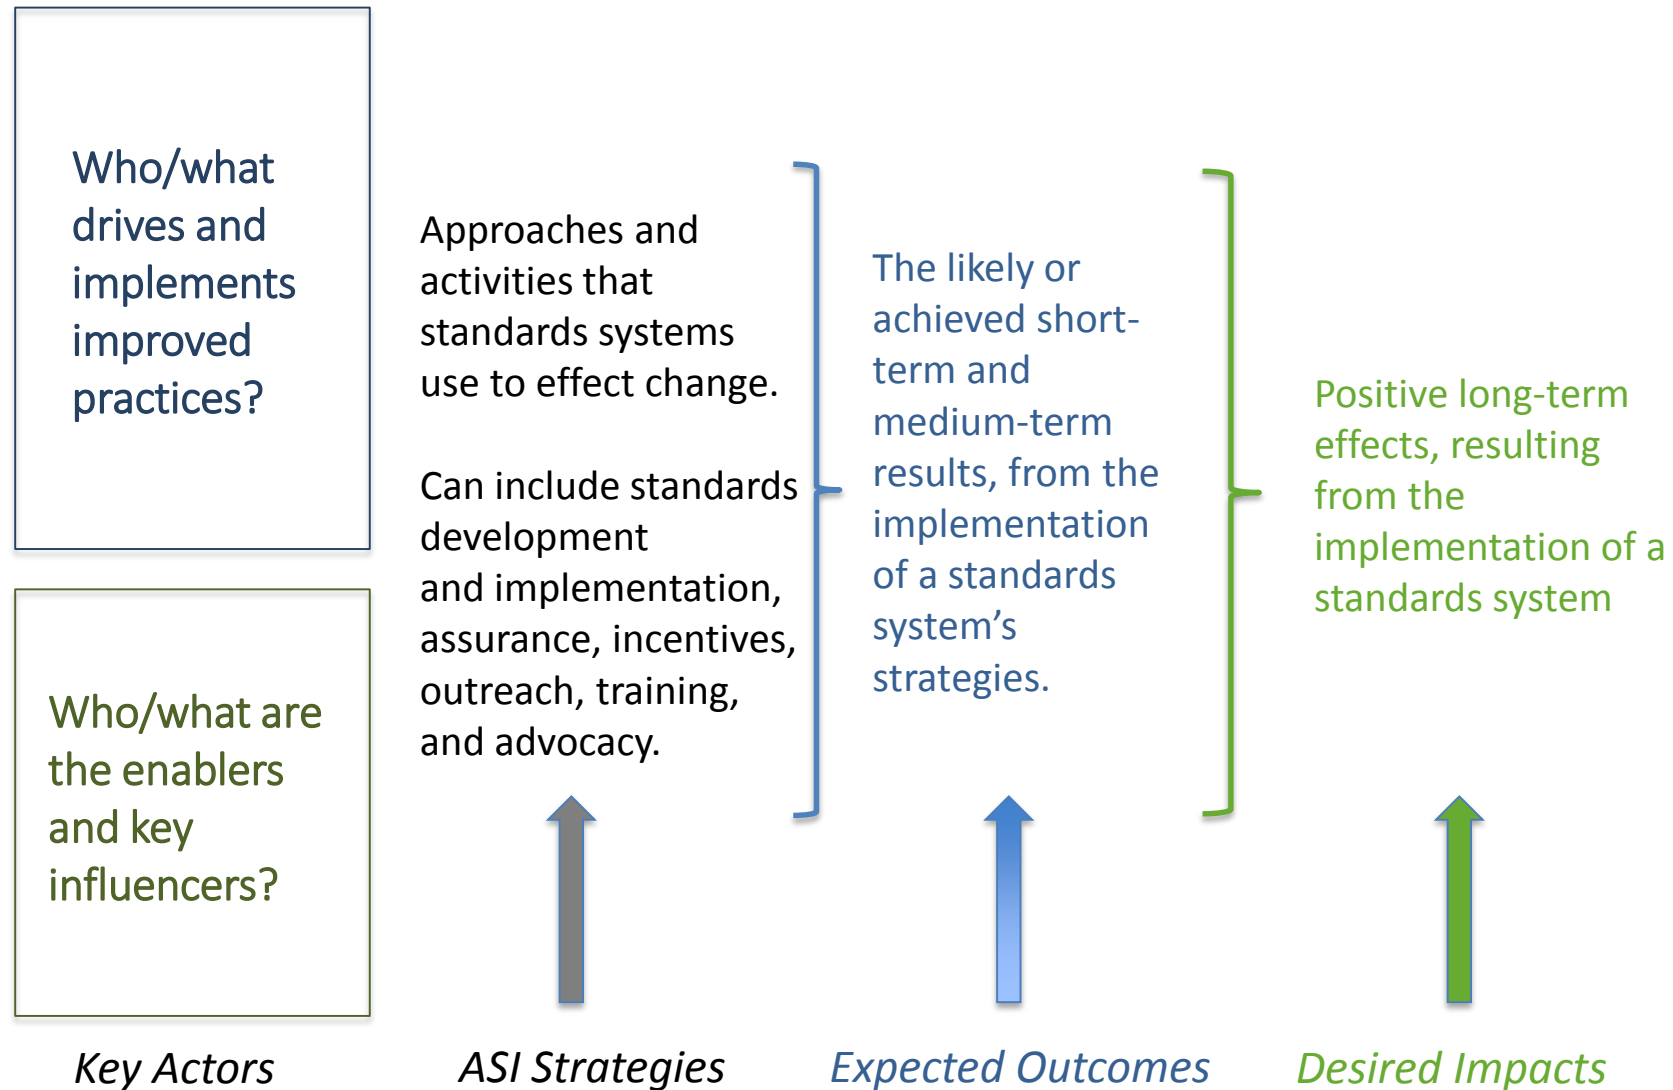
Who/what drives and implements improved practices?

Who/what are the enablers and key influencers?

Key Actors

Approaches and activities that standards systems use to effect change.

Can include standards development and implementation, assurance, incentives, outreach, training, and advocacy.

ASI Strategies

The likely or achieved short-term and medium-term results, from the implementation of a standards system's strategies.

Expected Outcomes

Positive long-term effects, resulting from the implementation of a standards system

Desired Impacts